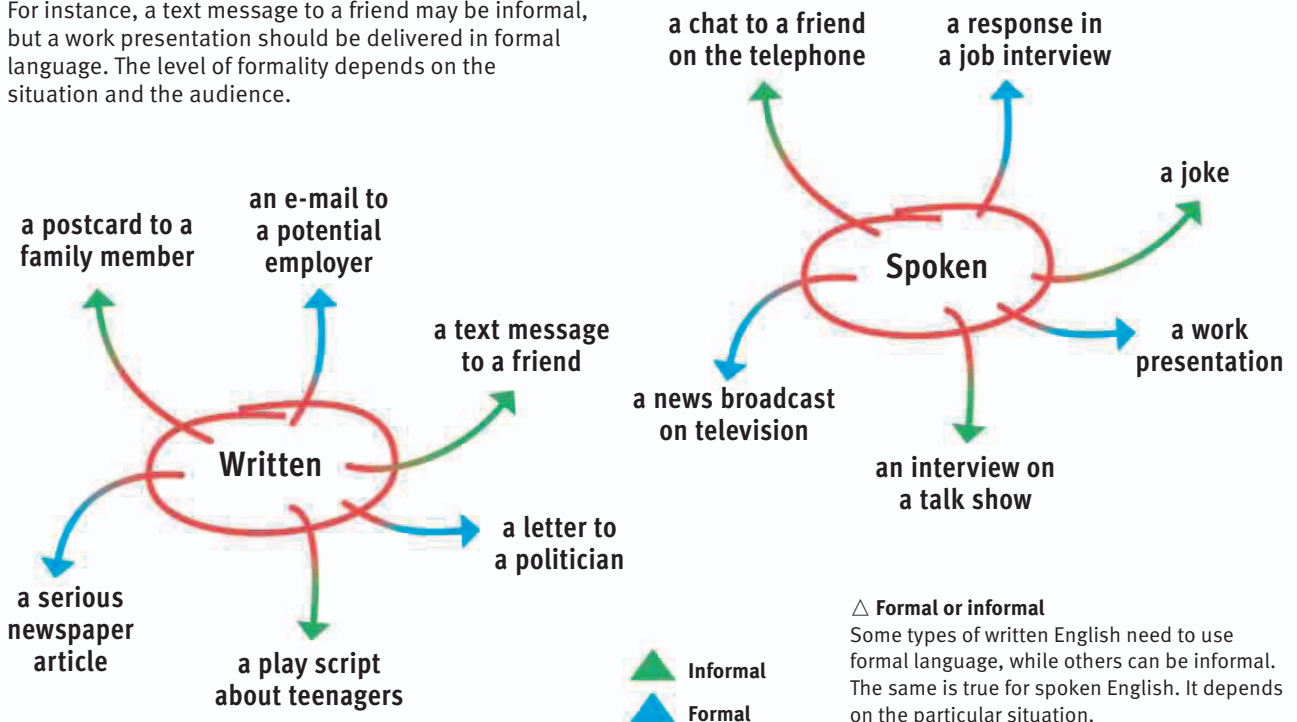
For instance, a text message to a friend may be informal, but a work presentation should be delivered in formal language. The level of formality depends on the situation and the audience.

a postcard to a family member

an e-mail to a potential employer

a text message to a friend

Written

a serious newspaper article

a play script about teenagers

a letter to a politician

a chat to a friend on the telephone

a response in a job interview

a joke

Spoken

a news broadcast on television

a work presentation

an interview on a talk show

Informal

Formal

△ Formal or informal
Some types of written English need to use formal language, while others can be informal. The same is true for spoken English. It depends on the particular situation.